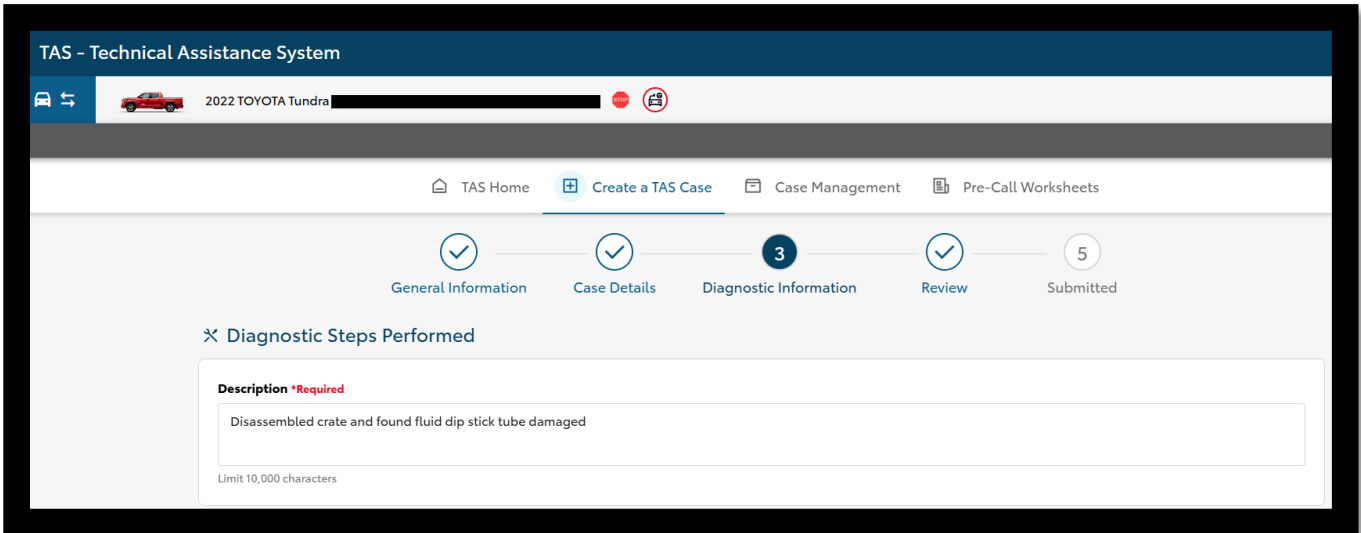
TAS - Technical Assistance System

2022 TOYOTA Tundra

STOP

TAS Home

Create a TAS Case

Case Management

Pre-Call Worksheets

General Information

Case Details

3

Diagnostic Information

Review

5

Submitted

Diagnostic Steps Performed

Description *Required

Disassembled crate and found fluid dip stick tube damaged

Limit 10,000 characters